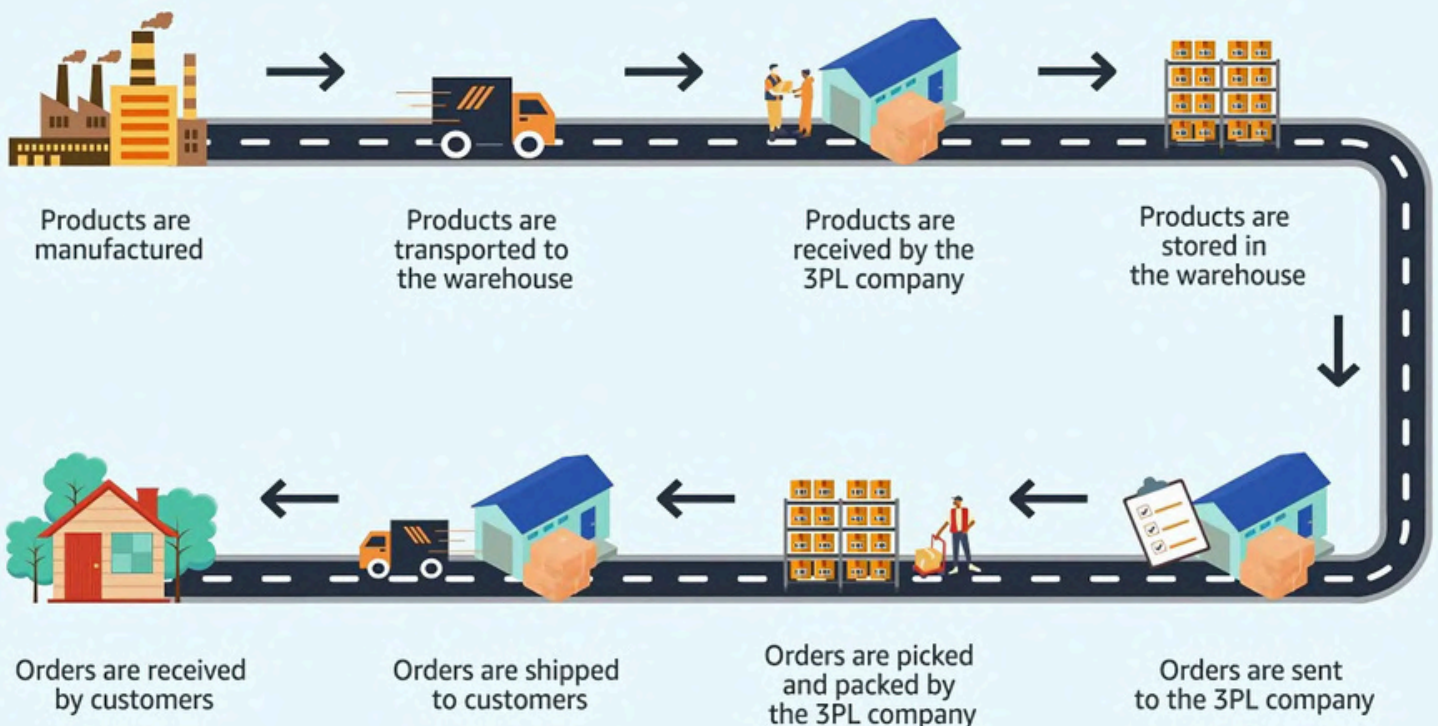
Products are manufactured

Products are transported to the warehouse

Products are received by the 3PL company

Products are stored in the warehouse

Orders are received by customers

Orders are shipped to customers

Orders are picked and packed by the 3PL company

Orders are sent to the 3PL company